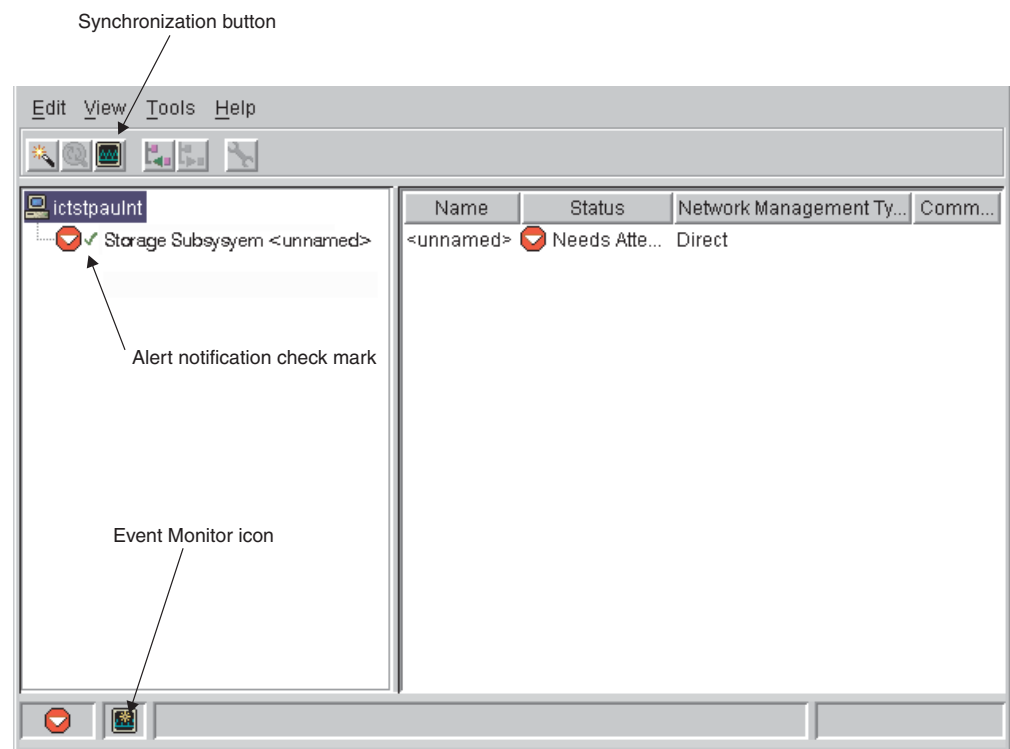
Synchronization button

Edit View Tools Help

ictstpaulnt

Storage Subsysyem <unnamed>

Alert notification check mark

| Name | Status | Network Management Ty... | Comm... |
|---|---|---|---|
| <unnamed> | Needs Atte... | Direct | |

Event Monitor icon